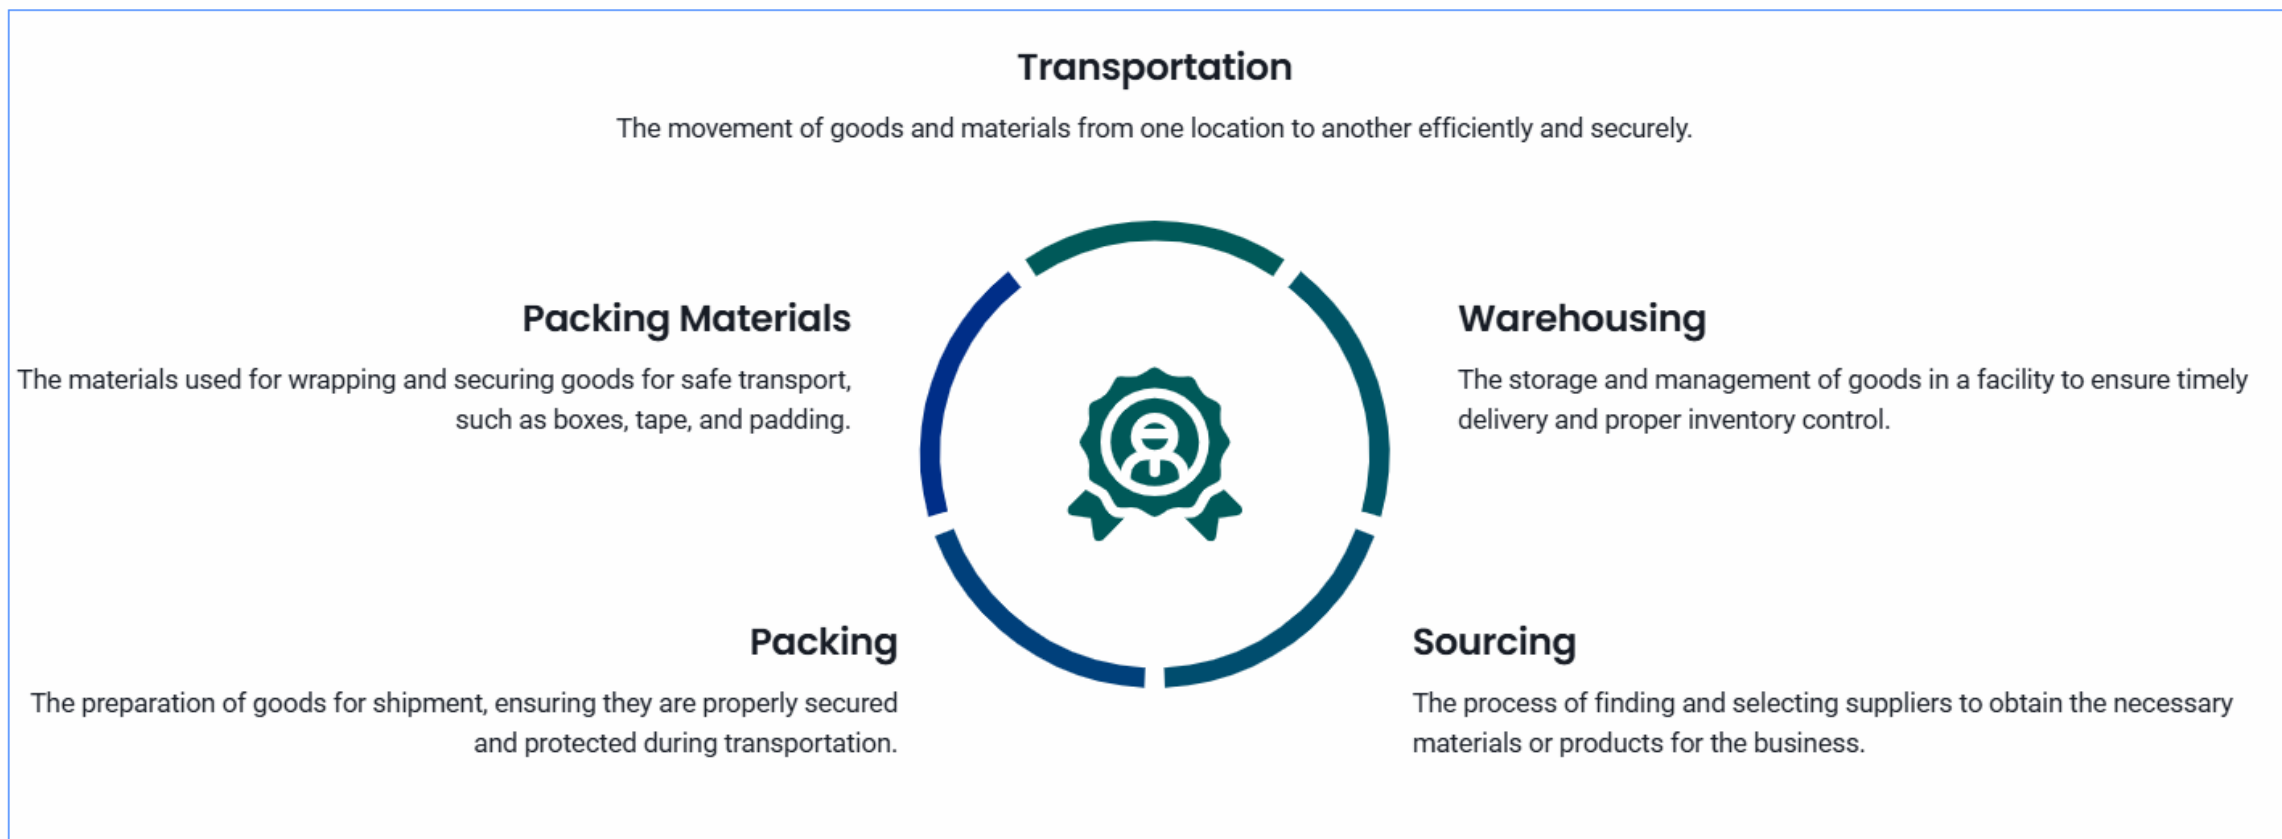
Transportation

The movement of goods and materials from one location to another efficiently and securely.

Packing Materials

The materials used for wrapping and securing goods for safe transport, such as boxes, tape, and padding.

Warehousing

The storage and management of goods in a facility to ensure timely delivery and proper inventory control.

Packing

The preparation of goods for shipment, ensuring they are properly secured and protected during transportation.

Sourcing

The process of finding and selecting suppliers to obtain the necessary materials or products for the business.